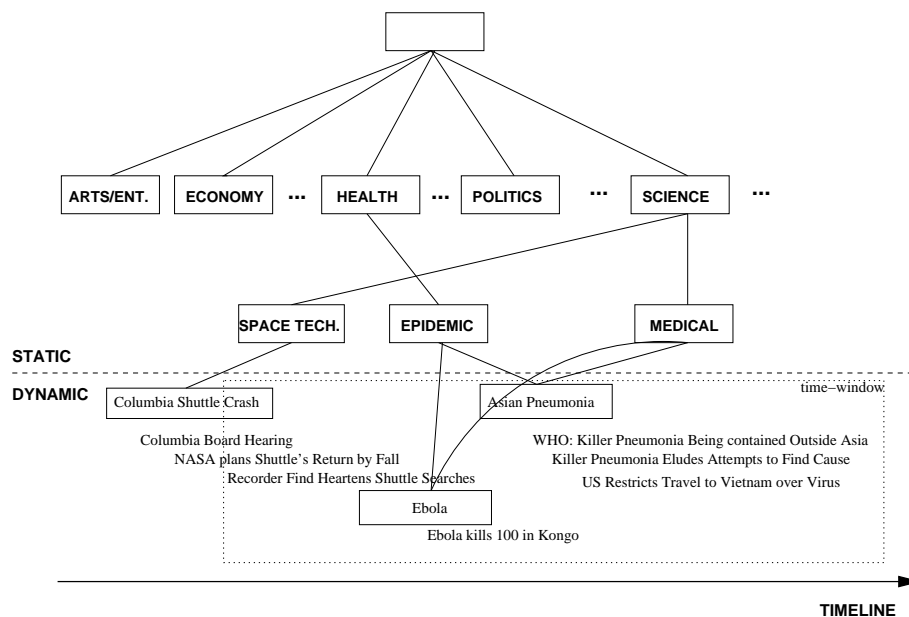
ARTS/ENT.
ECONOMY
...
HEALTH
...
POLITICS
...
SCIENCE
...

SPACE TECH.
EPIDEMIC
MEDICAL

STATIC

DYNAMIC

time–window

Columbia Shuttle Crash
Asian Pneumonia

Columbia Board Hearing
NASA plans Shuttle's Return by Fall
Recorder Find Heartens Shuttle Searches

WHO: Killer Pneumonia Being contained Outside Asia
Killer Pneumonia Eludes Attempts to Find Cause
US Restricts Travel to Vietnam over Virus

Ebola
Ebola kills 100 in Kongo

TIMELINE